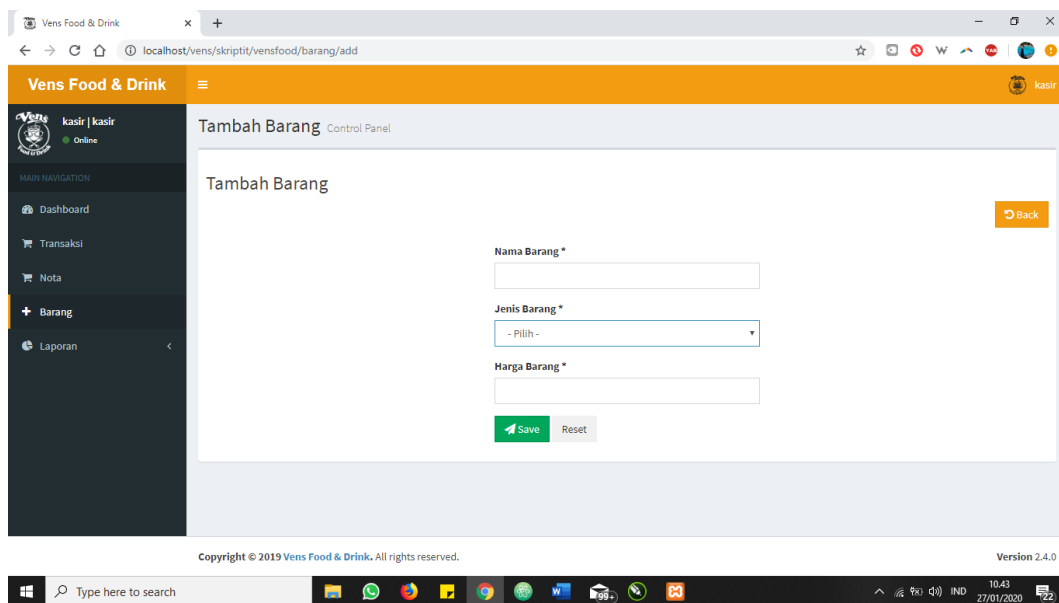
Vens Food & Drink ×

localhost/vens/skriptit/vensfood/barang/add

Vens Food & Drink

kasir

Vens

kasir | kasir

Online

MAIN NAVIGATION

Dashboard

Transaksi

Nota

Barang

Laporan

Tambah Barang Control Panel

Tambah Barang

Back

Nama Barang *

Jenis Barang *

- Pilih -

Harga Barang *

Save

Reset

Copyright © 2019 Vens Food & Drink. All rights reserved.

Version 2.4.0

Type here to search

99+

IND

10.43
27/01/2020

22